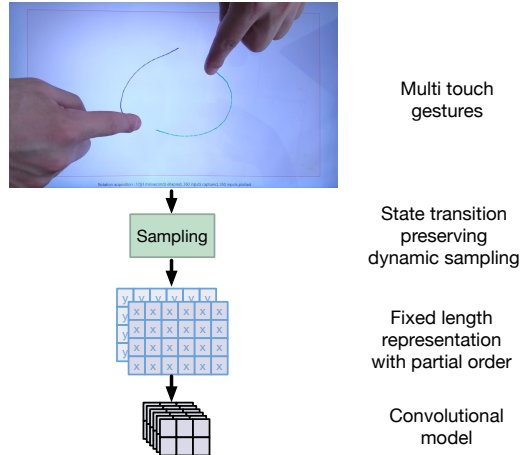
Multi touch gestures

Sampling

State transition preserving dynamic sampling

| y | y | y | y | y | y |
|---|---|---|---|---|---|
| x | x | x | x | x | x |
| x | x | x | x | x | x |
| x | x | x | x | x | x |
| x | x | x | x | x | x |

Fixed length representation with partial order

Convolutional model